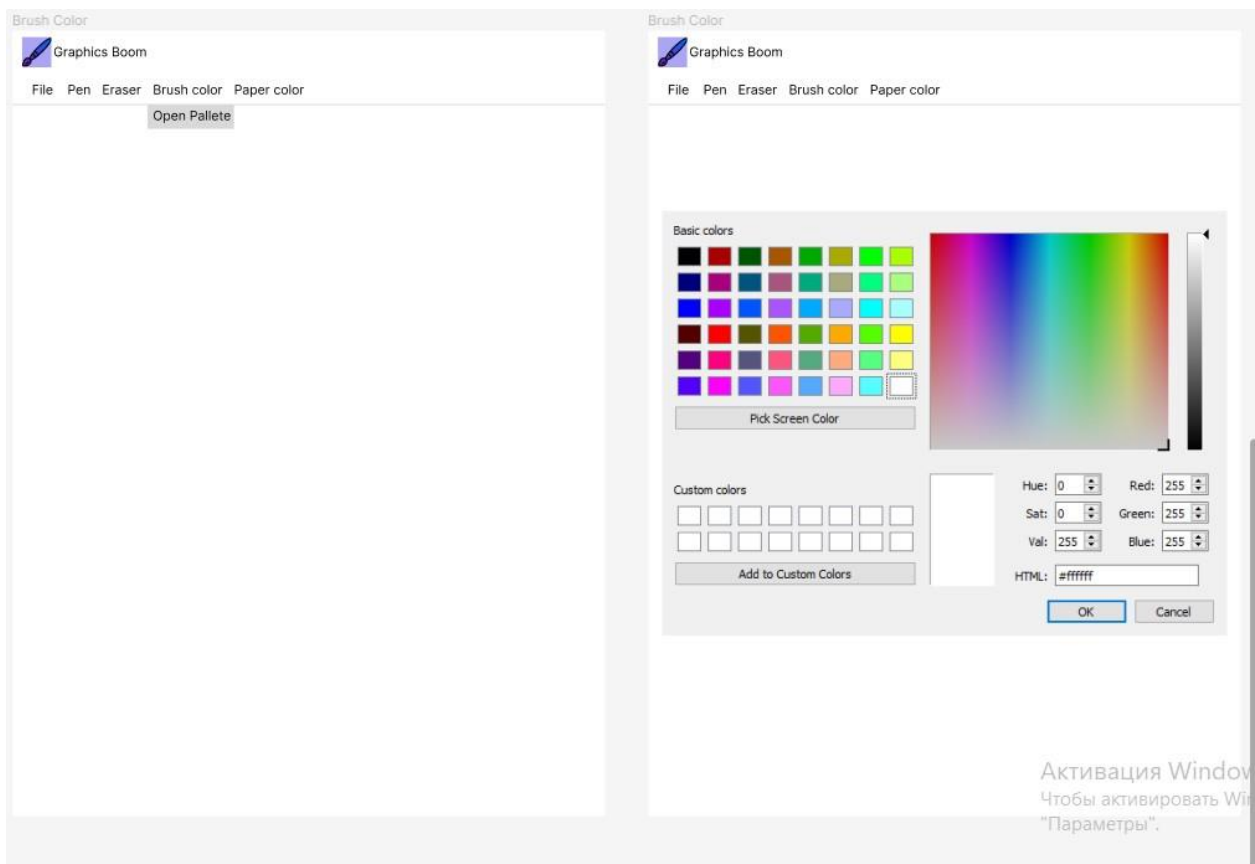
Brush Color

Graphics Boom

File Pen Eraser Brush color Paper color

Open Pallete

Brush Color

Graphics Boom

File Pen Eraser Brush color Paper color

Basic colors

Pick Screen Color

Custom colors

Add to Custom Colors

Hue: 0

Sat: 0

Val: 255

Red: 255

Green: 255

Blue: 255

HTML: #ffffff

OK Cancel

Активация Windov
Чтобы активировать Wi
"Параметры".